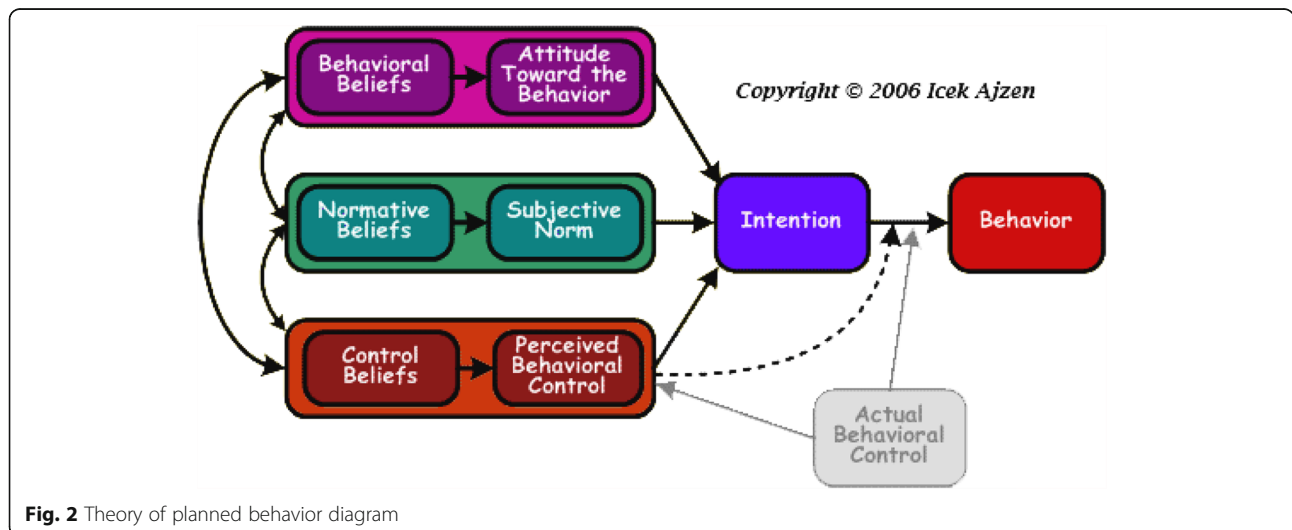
Behavioral Beliefs

Attitude Toward the Behavior

Copyright © 2006 Icek Ajzen

Normative Beliefs

Subjective Norm

Intention

Behavior

Control Beliefs

Perceived Behavioral Control

Actual Behavioral Control

**Fig. 2** Theory of planned behavior diagram